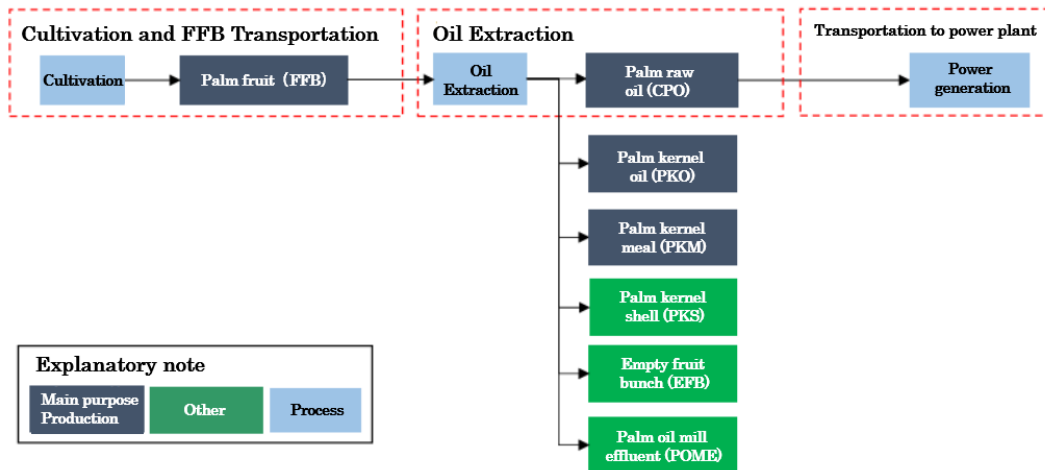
Cultivation and FFB Transportation

Cultivation

Palm fruit (FFB)

Oil Extraction

Oil Extraction

Palm raw oil (CPO)

Transportation to power plant

Power generation

Palm kernel oil (PKO)

Palm kernel meal (PKM)

Palm kernel shell (PKS)

Empty fruit bunch (EFB)

Palm oil mill effluent (POME)

Explanatory note

Main purpose Production

Other

Process